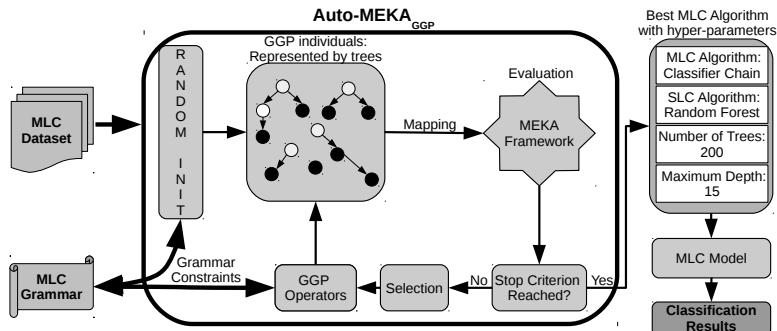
Auto-MEKA$_{GGP}$

MLC Dataset

RANDOM INIT

GGP individuals: Represented by trees

Mapping

Evaluation

MEKA Framework

Best MLC Algorithm with hyper-parameters

MLC Algorithm: Classifier Chain

SLC Algorithm: Random Forest

Number of Trees: 200

Maximum Depth: 15

MLC Grammar

Grammar Constraints

GGP Operators

Selection

No

Stop Criterion Reached?

Yes

MLC Model

Classification Results